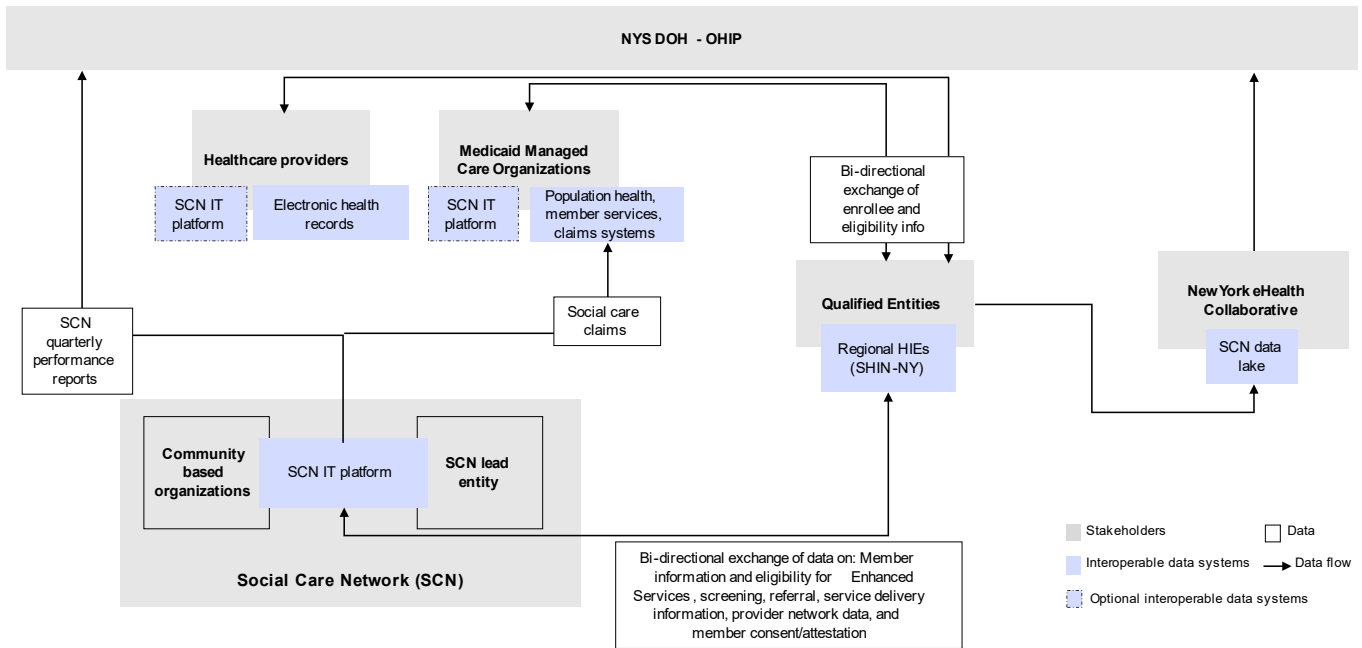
NYS DOH - OHIP

Healthcare providers

SCN IT platform

Electronic health records

Medicaid Managed Care Organizations

SCN IT platform

Population health, member services, claims systems

Bi-directional exchange of enrollee and eligibility info

Qualified Entities

Regional HIEs (SHIN-NY)

New York eHealth Collaborative

SCN data lake

SCN quarterly performance reports

Social care claims

Community based organizations

SCN IT platform

SCN lead entity

Social Care Network (SCN)

Bi-directional exchange of data on: Member information and eligibility for Enhanced Services , screening, referral, service delivery information, provider network data, and member consent/attestation

Stakeholders

Data

Interoperable data systems

Data flow

Optional interoperable data systems